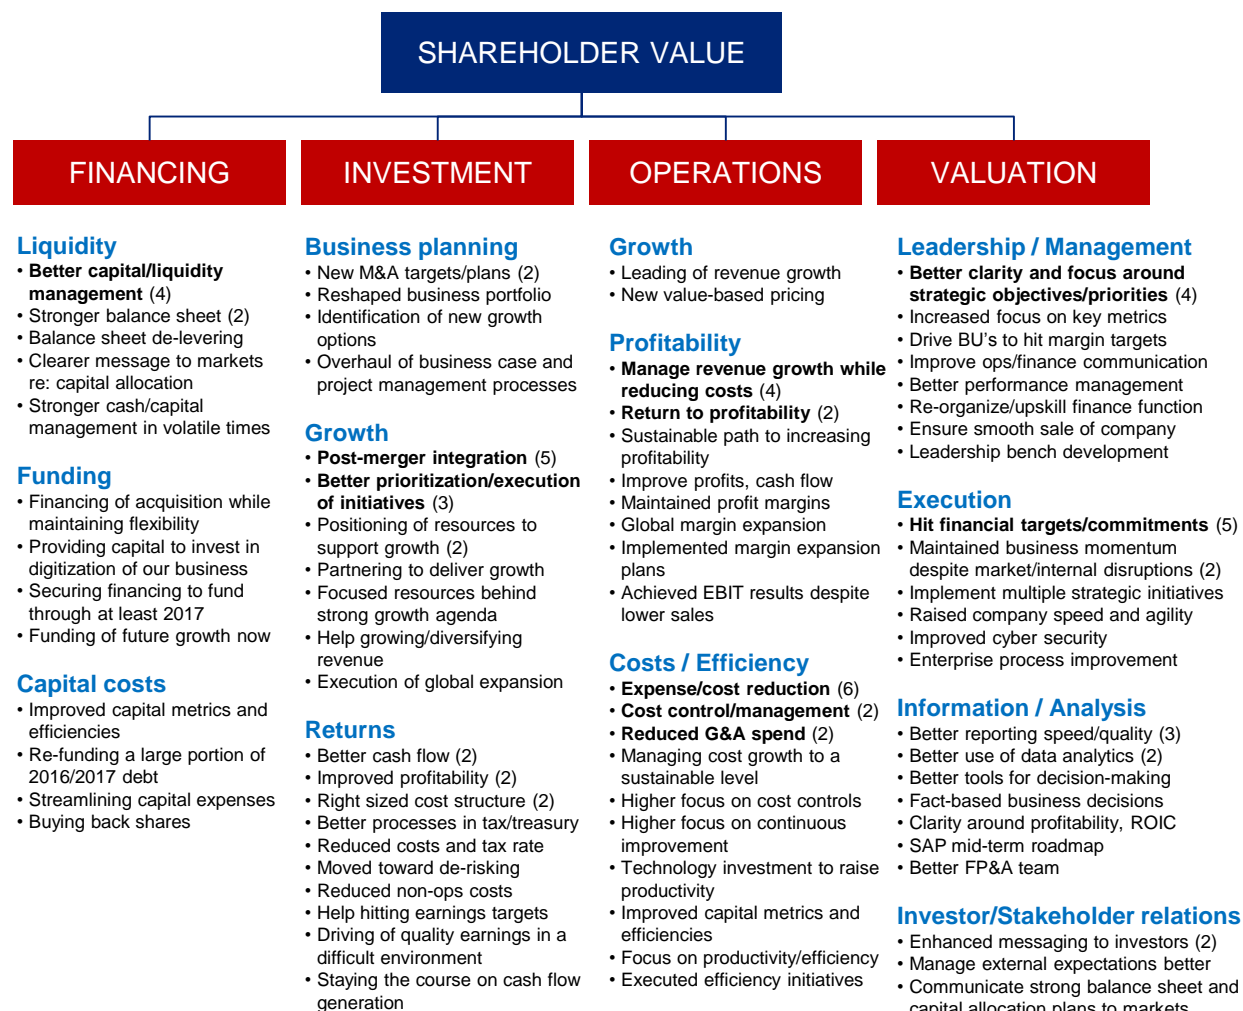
SHAREHOLDER VALUE

FINANCING

Liquidity
• Better capital/liquidity management (4)
• Stronger balance sheet (2)
• Balance sheet de-levering
• Clearer message to markets re: capital allocation
• Stronger cash/capital management in volatile times

Funding
• Financing of acquisition while maintaining flexibility
• Providing capital to invest in digitization of our business
• Securing financing to fund through at least 2017
• Funding of future growth now

Capital costs
• Improved capital metrics and efficiencies
• Re-funding a large portion of 2016/2017 debt
• Streamlining capital expenses
• Buying back shares

INVESTMENT

Business planning
• New M&A targets/plans (2)
• Reshaped business portfolio
• Identification of new growth options
• Overhaul of business case and project management processes

Growth
• Post-merger integration (5)
• Better prioritization/execution of initiatives (3)
• Positioning of resources to support growth (2)
• Partnering to deliver growth
• Focused resources behind strong growth agenda
• Help growing/diversifying revenue
• Execution of global expansion

Returns
• Better cash flow (2)
• Improved profitability (2)
• Right sized cost structure (2)
• Better processes in tax/treasury
• Reduced costs and tax rate
• Moved toward de-risking
• Reduced non-ops costs
• Help hitting earnings targets
• Driving of quality earnings in a difficult environment
• Staying the course on cash flow generation

OPERATIONS

Growth
• Leading of revenue growth
• New value-based pricing

Profitability
• Manage revenue growth while reducing costs (4)
• Return to profitability (2)
• Sustainable path to increasing profitability
• Improve profits, cash flow
• Maintained profit margins
• Global margin expansion
• Implemented margin expansion plans
• Achieved EBIT results despite lower sales

Costs / Efficiency
• Expense/cost reduction (6)
• Cost control/management (2)
• Reduced G&A spend (2)
• Managing cost growth to a sustainable level
• Higher focus on cost controls
• Higher focus on continuous improvement
• Technology investment to raise productivity
• Improved capital metrics and efficiencies
• Focus on productivity/efficiency
• Executed efficiency initiatives

VALUATION

Leadership / Management
• Better clarity and focus around strategic objectives/priorities (4)
• Increased focus on key metrics
• Drive BU's to hit margin targets
• Improve ops/finance communication
• Better performance management
• Re-organize/upskill finance function
• Ensure smooth sale of company
• Leadership bench development

Execution
• Hit financial targets/commitments (5)
• Maintained business momentum despite market/internal disruptions (2)
• Implement multiple strategic initiatives
• Raised company speed and agility
• Improved cyber security
• Enterprise process improvement

Information / Analysis
• Better reporting speed/quality (3)
• Better use of data analytics (2)
• Better tools for decision-making
• Fact-based business decisions
• Clarity around profitability, ROIC
• SAP mid-term roadmap
• Better FP&A team

Investor/Stakeholder relations
• Enhanced messaging to investors (2)
• Manage external expectations better
• Communicate strong balance sheet and capital allocation plans to markets